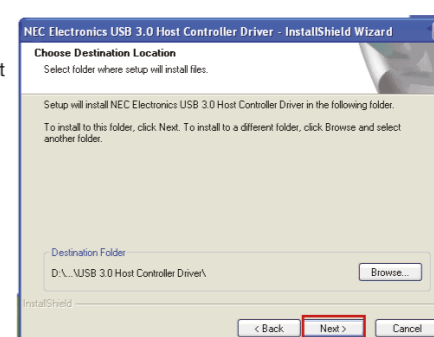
NEC Electronics USB 3.0 Host Controller Driver - InstallShield Wizard

Choose Destination Location
Select folder where setup will install files.

Setup will install NEC Electronics USB 3.0 Host Controller Driver in the following folder.

To install to this folder, click Next. To install to a different folder, click Browse and select another folder.

Destination Folder
D:\...\USB 3.0 Host Controller Driver\

Browse...

InstallShield

< Back
Next >
Cancel